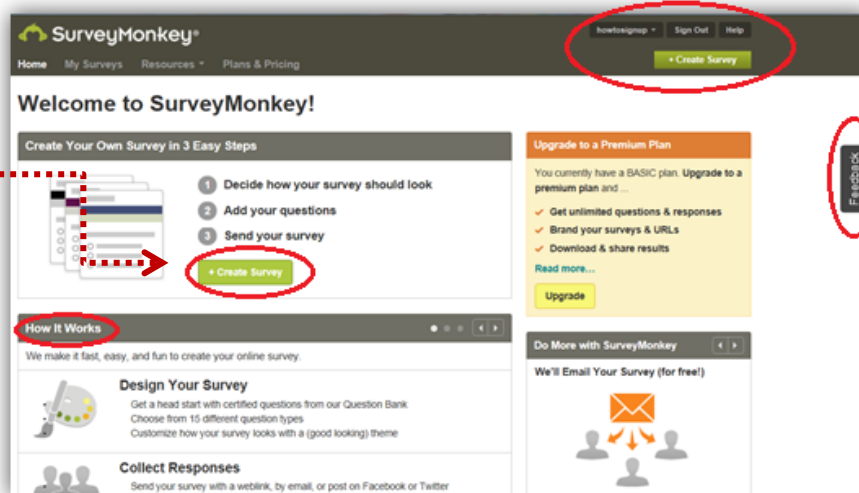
SurveyMonkey

Home My Surveys Resources Plans & Pricing

howtosignup Sign Out Help

+ Create Survey

Welcome to SurveyMonkey!

Create Your Own Survey in 3 Easy Steps

1 Decide how your survey should look
2 Add your questions
3 Send your survey

+ Create Survey

Upgrade to a Premium Plan

You currently have a BASIC plan. Upgrade to a premium plan and ...

Get unlimited questions & responses
Brand your surveys & URLs
Download & share results

Read more...

Upgrade

Feedback

How It Works

We make it fast, easy, and fun to create your online survey.

Design Your Survey

Get a head start with certified questions from our Question Bank
Choose from 15 different question types
Customize how your survey looks with a (good looking) theme

Collect Responses

Send your survey with a weblink, by email, or post on Facebook or Twitter

Do More with SurveyMonkey

We'll Email Your Survey (for free!)